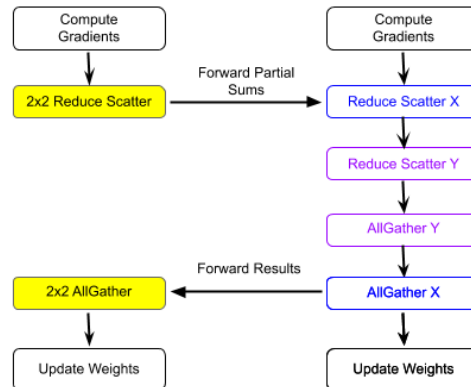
Compute Gradients

2x2 Reduce Scatter

Forward Partial Sums

Compute Gradients

Reduce Scatter X

Reduce Scatter Y

AllGather Y

Forward Results

2x2 AllGather

AllGather X

Update Weights

Update Weights